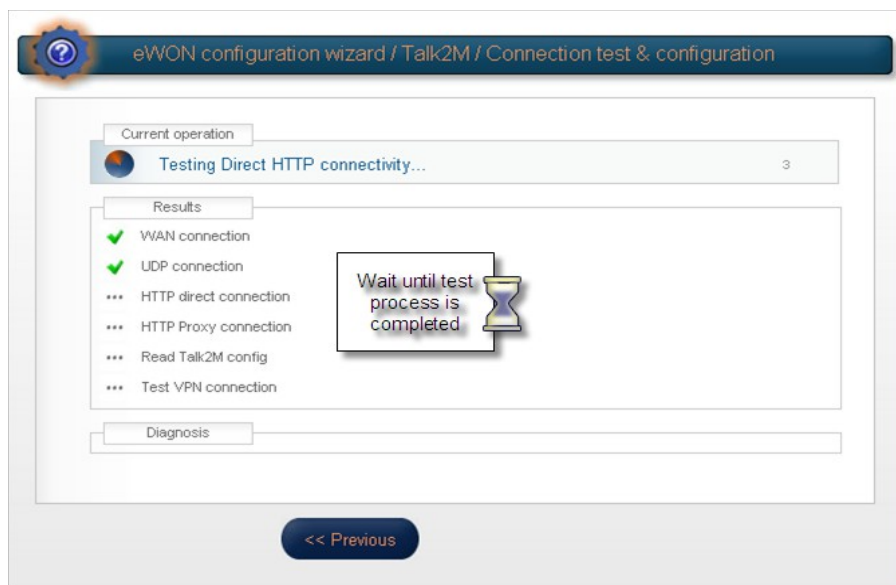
eWON configuration wizard / Talk2M / Connection test & configuration

Current operation

Testing Direct HTTP connectivity...

3

Results

WAN connection

UDP connection

HTTP direct connection

HTTP Proxy connection

Read Talk2M config

Test VPN connection

Wait until test process is completed

Diagnosis

<< Previous